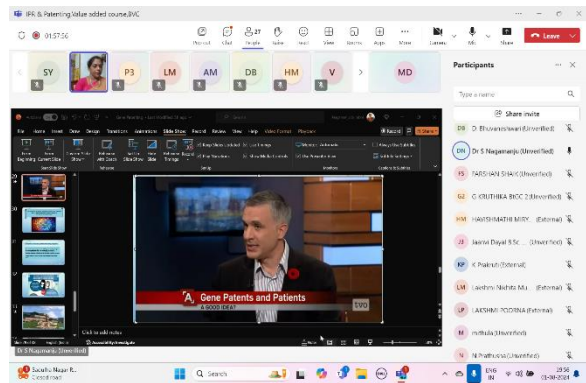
IPR & Patenting Value added course.BVC

01:57:56

Chat People React View Rooms Apps More Camera Mic Share Leave

27

SY P3 LM AM DB HM V MD

Participants

Type a name

Share invite

DB D. Bhuvaneswari (Unverified)

DN Dr S Nagamanju (Unverified)

FS FARSHAN SHAIK (Unverified)

G2 G KRUTHIKA BSCC 2 (Unverified)

HM HARSHMATHI MIRY... (External)

JS Jaanvi Dayal B.Sc ... (Unverified)

KP K Prakruti (External)

LM Lakshmi Nishita Mu... (External)

LP LAKSHMI POORNA (External)

M mdhula (Unverified)

N N Prathyusha (Unverified)

File Home Insert Draw Design Transitions Animations Slide Show Record Review View Help Video Format Playback

Record Share

Gene Patents and Patients

A GOOD IDEA?

tvo

Click to add notes

Dr S Nagamanju (Unverified)

Search

ENG IN